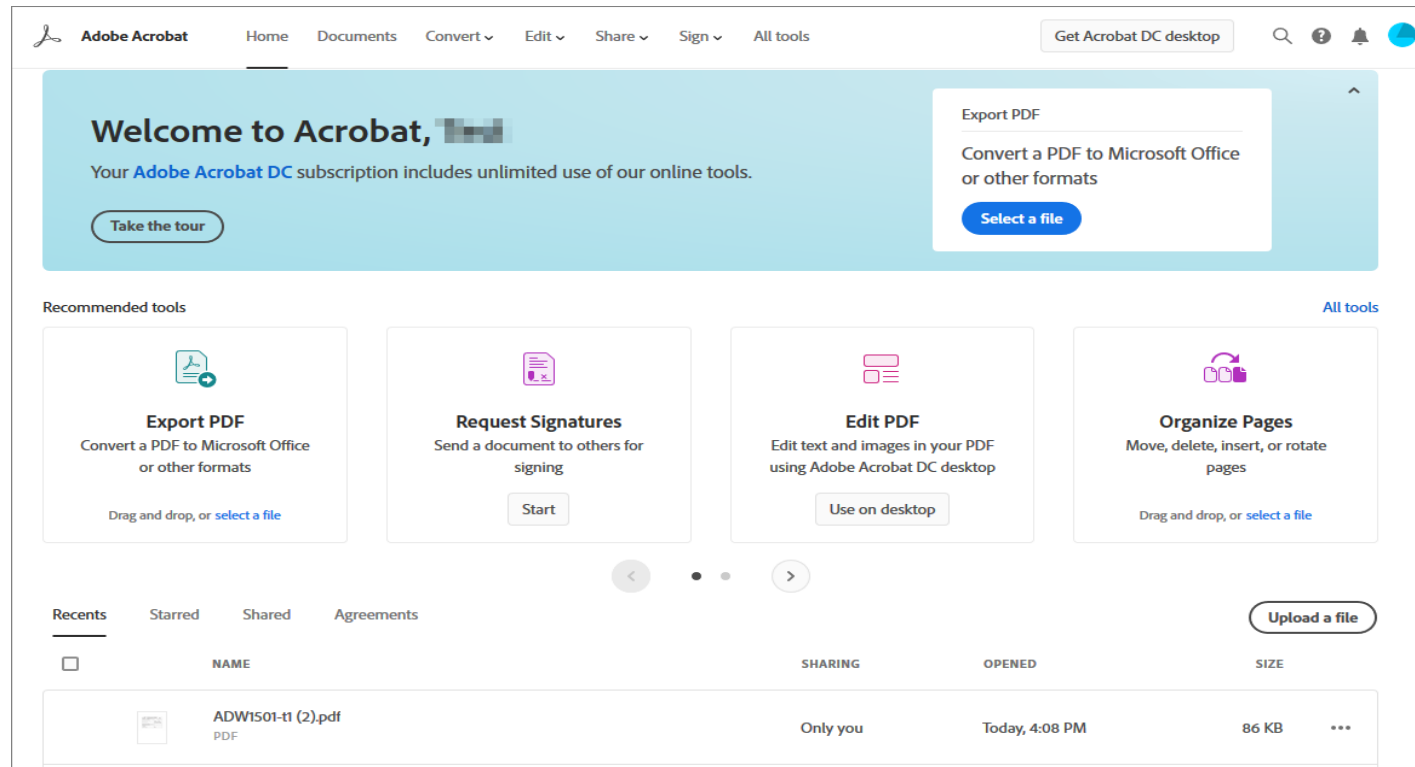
Adobe Acrobat Home Documents Convert Edit Share Sign All tools Get Acrobat DC desktop

Welcome to Acrobat, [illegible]

Your Adobe Acrobat DC subscription includes unlimited use of our online tools.

Take the tour

Export PDF

Convert a PDF to Microsoft Office or other formats

Select a file

Recommended tools

All tools

Export PDF
Convert a PDF to Microsoft Office or other formats
Drag and drop, or select a file

Request Signatures
Send a document to others for signing
Start

Edit PDF
Edit text and images in your PDF using Adobe Acrobat DC desktop
Use on desktop

Organize Pages
Move, delete, insert, or rotate pages
Drag and drop, or select a file

Recents Starred Shared Agreements

Upload a file

| | NAME | SHARING | OPENED | SIZE |
|---|---|---|---|---|
| | ADW1501-t1 (2).pdf PDF | Only you | Today, 4:08 PM | 86 KB |